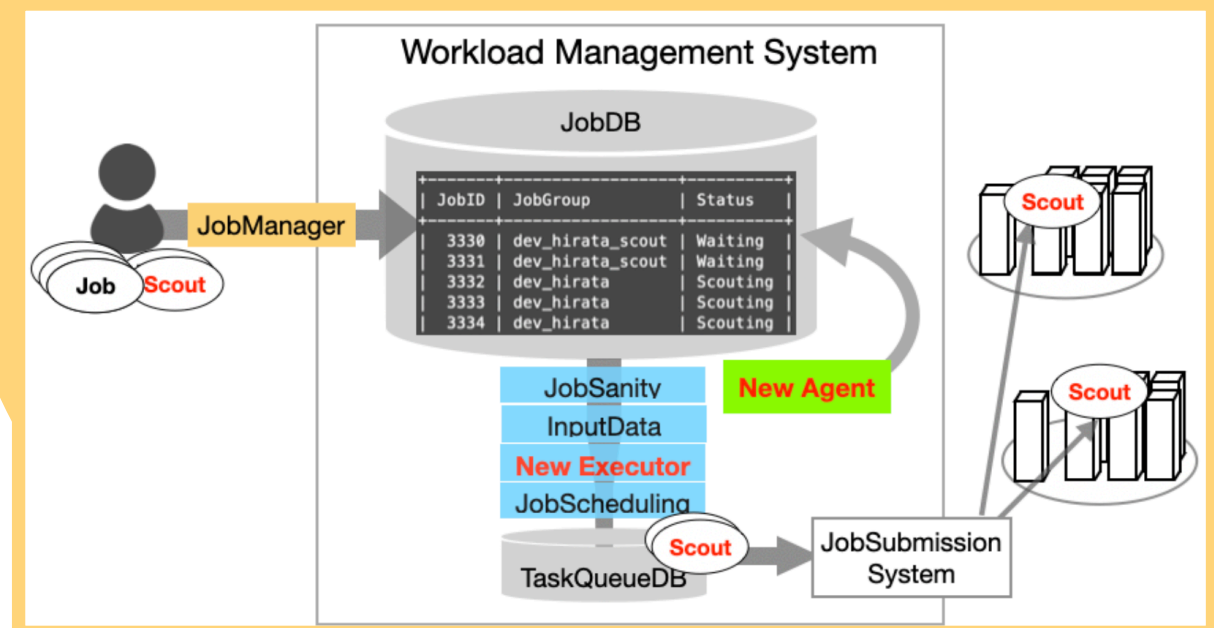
Workload Management System

JobDB

| JobID | JobGroup | Status |
|---|---|---|
| 3330 | dev_hirata_scout | Waiting |
| 3331 | dev_hirata_scout | Waiting |
| 3332 | dev_hirata | Scouting |
| 3333 | dev_hirata | Scouting |
| 3334 | dev_hirata | Scouting |

JobManager

Job Scout

Scout

Scout

New Agent

JobSanity

InputData

New Executor

JobScheduling

Scout

TaskQueueDB

JobSubmission System